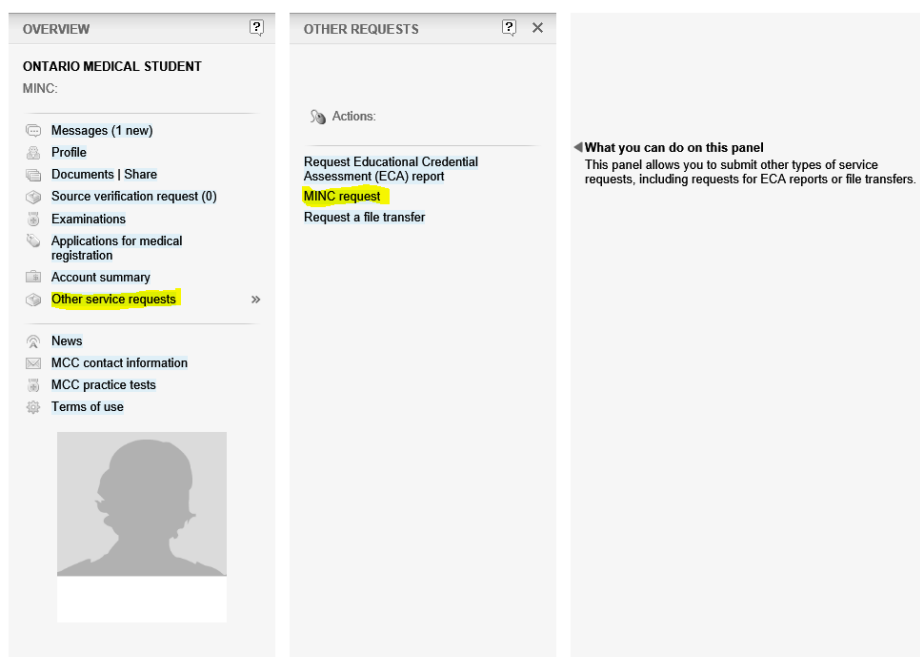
OVERVIEW ?

ONTARIO MEDICAL STUDENT
MINC:

Messages (1 new)
Profile
Documents | Share
Source verification request (0)
Examinations
Applications for medical registration
Account summary
Other service requests »

News
MCC contact information
MCC practice tests
Terms of use

OTHER REQUESTS ? ×

Actions:

Request Educational Credential Assessment (ECA) report
MINC request
Request a file transfer

What you can do on this panel
This panel allows you to submit other types of service requests, including requests for ECA reports or file transfers.